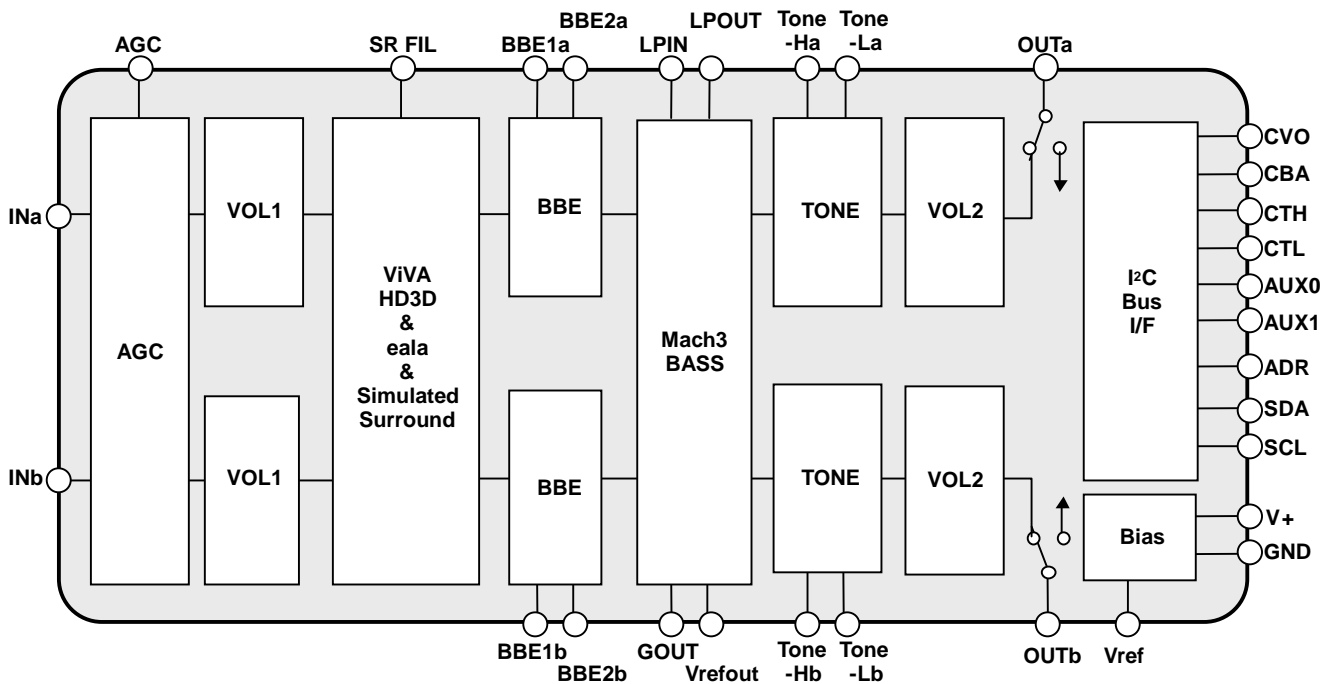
AGC
SR FIL
BBE2a
BBE1a
LPIN
LPOUT
Tone -Ha
Tone -La
OUTa

INa
INb

AGC
VOL1
VOL1
ViVA HD3D & eala & Simulated Surround
BBE
BBE
Mach3 BASS
TONE
TONE
VOL2
VOL2
I$^2$C Bus I/F
Bias

CVO
CBA
CTH
CTL
AUX0
AUX1
ADR
SDA
SCL
V+
GND

BBE1b
BBE2b
GOUT
Vrefout
Tone -Hb
Tone -Lb
OUTb
Vref